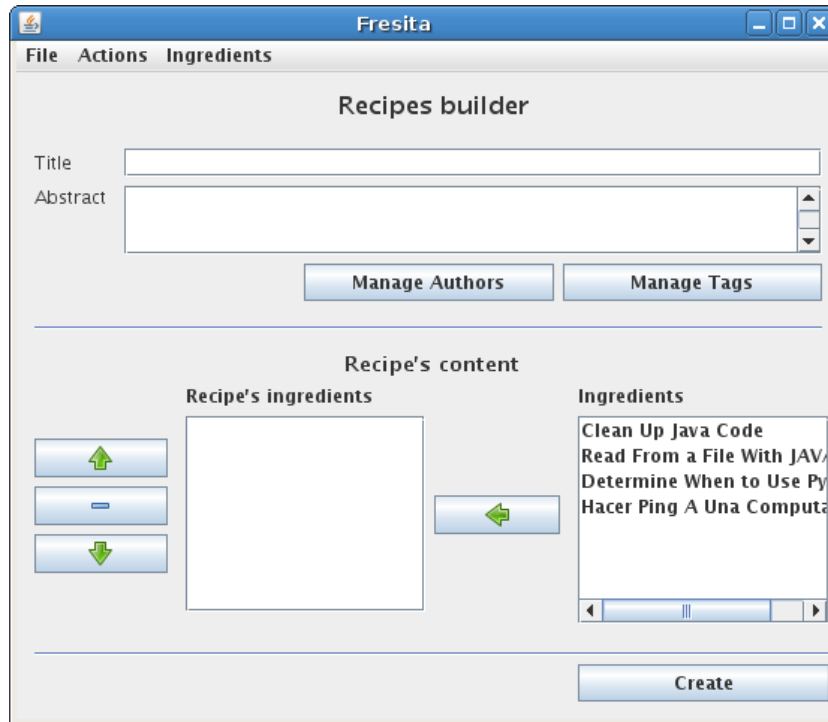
Fresita

File Actions Ingredients

Recipes builder

Title

Abstract

Manage Authors

Manage Tags

Recipe's content

Recipe's ingredients

Ingredients

Clean Up Java Code
Read From a File With JAV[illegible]
Determine When to Use Py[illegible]
Hacer Ping A Una Computa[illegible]

Create